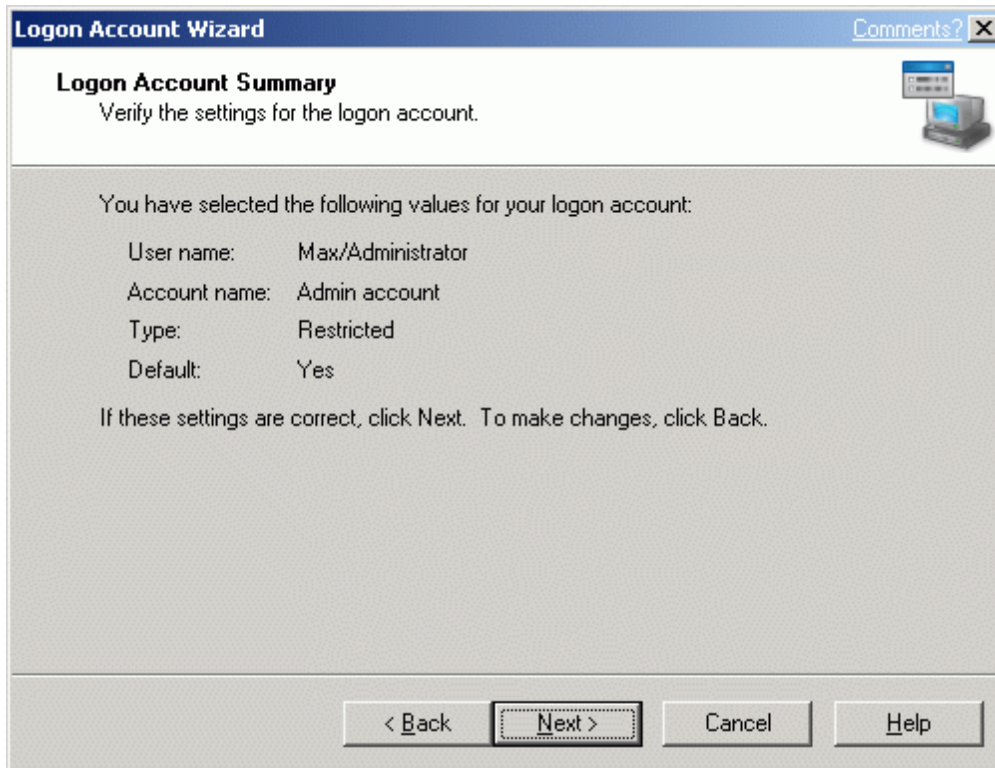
Logon Account Wizard

Comments? X

Logon Account Summary
Verify the settings for the logon account.

You have selected the following values for your logon account:

| | |
|---|---|
| User name: | Max/Administrator |
| Account name: | Admin account |
| Type: | Restricted |
| Default: | Yes |

If these settings are correct, click Next. To make changes, click Back.

< Back
Next >
Cancel
Help